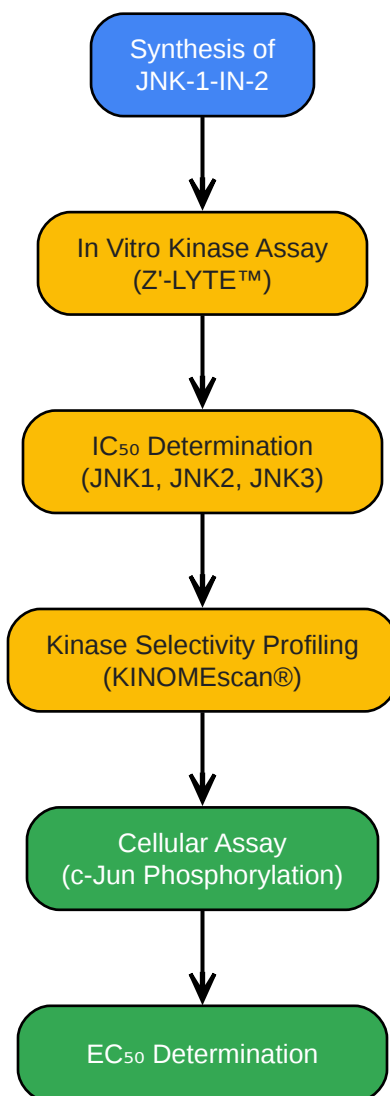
Synthesis of JNK-1-IN-2

In Vitro Kinase Assay (Z'-LYTE™)

IC₅₀ Determination (JNK1, JNK2, JNK3)

Kinase Selectivity Profiling (KINOMEscan®)

Cellular Assay (c-Jun Phosphorylation)

EC₅₀ Determination